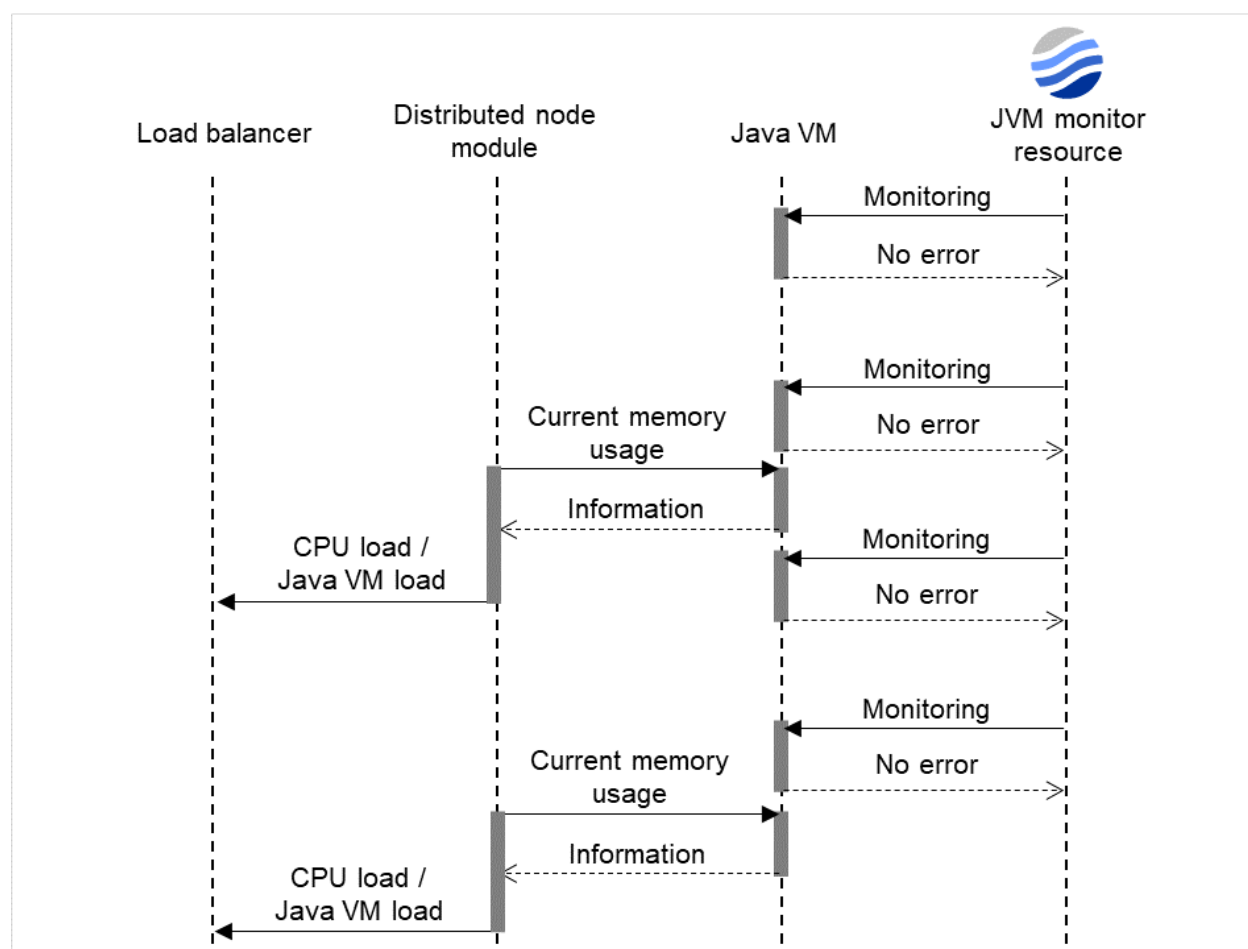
Load balancer

Distributed node module

Java VM

JVM monitor resource

Monitoring

No error

Monitoring

No error

Current memory usage

Information

Monitoring

CPU load / Java VM load

No error

Monitoring

No error

Current memory usage

Information

CPU load / Java VM load